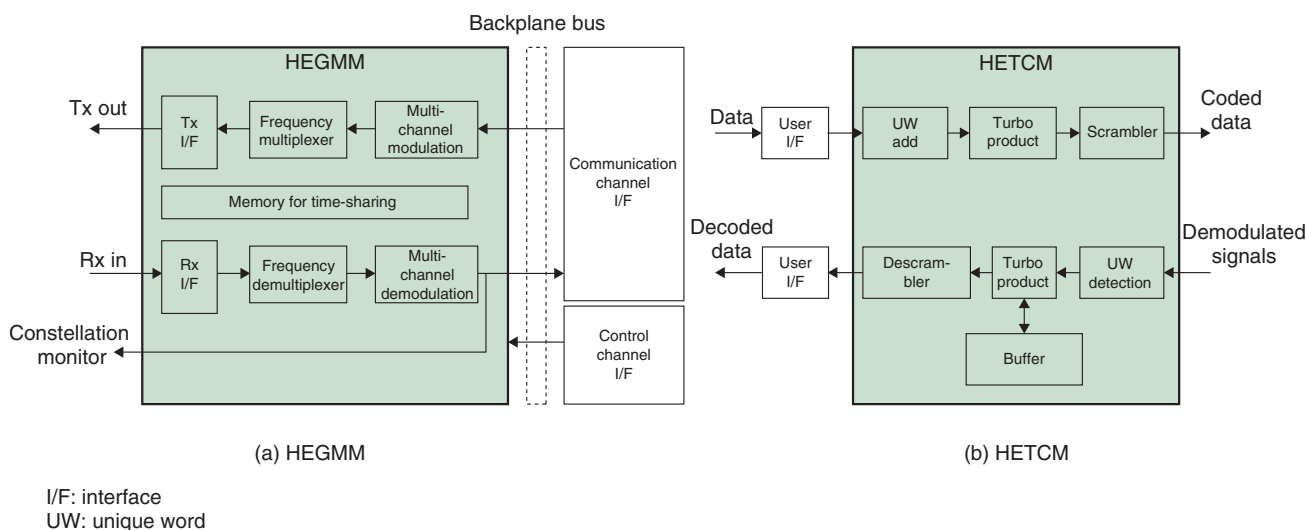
Backplane bus

HEGMM

Tx out

Tx I/F

Frequency multiplexer

Multichannel modulation

Memory for time-sharing

Rx in

Rx I/F

Frequency demultiplexer

Multichannel demodulation

Constellation monitor

Communication channel I/F

Control channel I/F

HETCM

Data

User I/F

UW add

Turbo product

Scrambler

Coded data

Decoded data

User I/F

Descrambler

Turbo product

UW detection

Demodulated signals

Buffer

(a) HEGMM

(b) HETCM

I/F: interface
UW: unique word